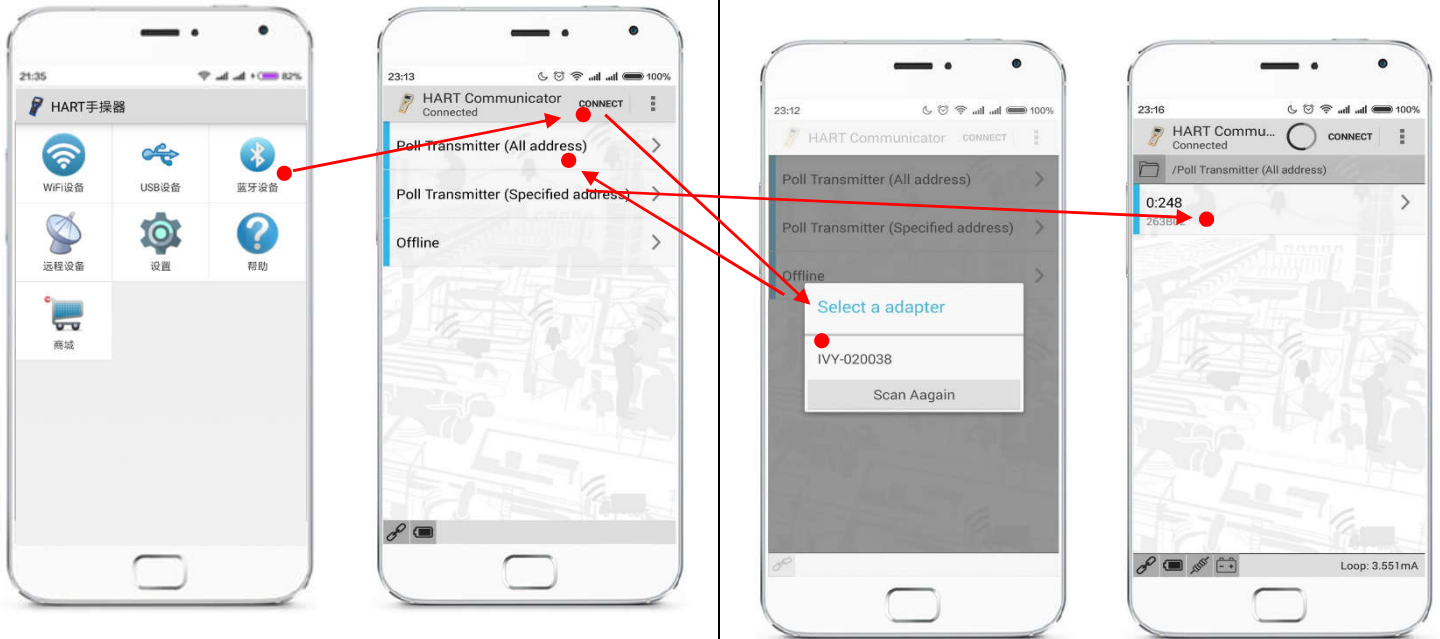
21:35 82%

HART手操器

WiFi设备

USB设备

蓝牙设备

远程设备

设置

帮助

商城

23:13 100%

HART Communicator
Connected
CONNECT

Poll Transmitter (All address)

Poll Transmitter (Specified address)

Offline

23:12 100%

HART Communicator CONNECT

Poll Transmitter (All address)

Poll Transmitter (Specified address)

Offline

Select a adapter

IVY-020038

Scan Aagain

23:16 100%

HART Commu...
Connected
CONNECT

/Poll Transmitter (All address)

0:248
263B02

Loop: 3.551mA